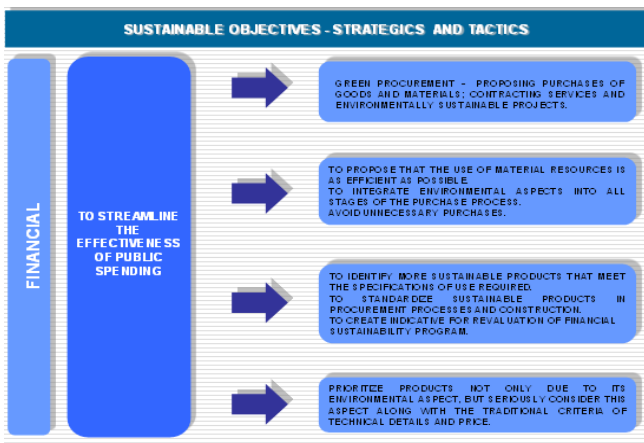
SUSTAINABLE OBJECTIVES - STRATEGICS AND TACTICS

FINANCIAL

TO STREAMLINE THE EFFECTIVENESS OF PUBLIC SPENDING

GREEN PROCUREMENT - PROPOSING PURCHASES OF GOODS AND MATERIALS; CONTRACTING SERVICES AND ENVIRONMENTALLY SUSTAINABLE PROJECTS.

TO PROPOSE THAT THE USE OF MATERIAL RESOURCES IS AS EFFICIENT AS POSSIBLE.
TO INTEGRATE ENVIRONMENTAL ASPECTS INTO ALL STAGES OF THE PURCHASE PROCESS.
AVOID UNNECESSARY PURCHASES.

TO IDENTIFY MORE SUSTAINABLE PRODUCTS THAT MEET THE SPECIFICATIONS OF USE REQUIRED.
TO STANDARDIZE SUSTAINABLE PRODUCTS IN PROCUREMENT PROCESSES AND CONSTRUCTION.
TO CREATE INDICATIVE FOR REVALUATION OF FINANCIAL SUSTAINABILITY PROGRAM.

PRIORITIZE PRODUCTS NOT ONLY DUE TO ITS ENVIRONMENTAL ASPECT, BUT SERIOUSLY CONSIDER THIS ASPECT ALONG WITH THE TRADITIONAL CRITERIA OF TECHNICAL DETAILS AND PRICE.